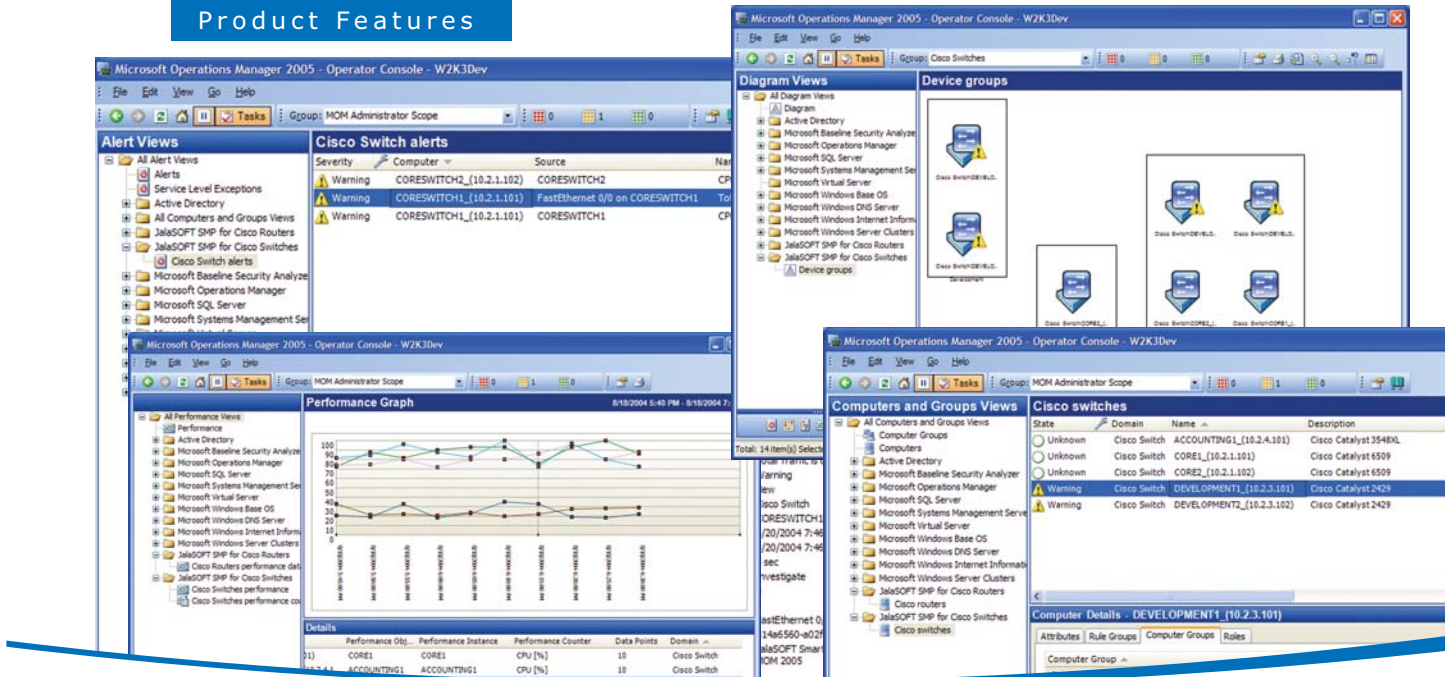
Product Features

Microsoft Operations Manager 2005 - Operator Console - W2K3Dev

File Edit View Go Help

Tasks Group: MOM Administrator Scope 0 1 0

Alert Views

All Alert Views
Alerts
Service Level Exceptions
Active Directory
All Computers and Groups Views
JalaSOFT SMP for Cisco Routers
JalaSOFT SMP for Cisco Switches
Cisco Switch alerts
Microsoft Baseline Security Analyze
Microsoft Operations Manager
Microsoft SQL Server
Microsoft Systems Management Ser

Cisco Switch alerts

| Severity | Computer | Source | Na |
|---|---|---|---|
| Warning | CORESWITCH2_(10.2.1.102) | CORESWITCH2 | CP |
| Warning | CORESWITCH1_(10.2.1.101) | FastEthernet 0/0 on CORESWITCH1 | To |
| Warning | CORESWITCH1_(10.2.1.101) | CORESWITCH1 | CP |

Microsoft Operations Manager 2005 - Operator Console - W2K3Dev

File Edit View Go Help

Tasks Group: MOM Administrator Scope 0 1 0

All Performance Views
Performance
Active Directory
Microsoft Baseline Security Analyze
Microsoft Operations Manager
Microsoft SQL Server
Microsoft Systems Management Ser
Microsoft Virtual Server
Microsoft Windows Base OS
Microsoft Windows DNS Server
Microsoft Windows Internet Inform
Microsoft Windows Server Clusters
JalaSOFT SMP for Cisco Routers
Cisco Routers performance dat
JalaSOFT SMP for Cisco Switches
Cisco Switches performance
Cisco Switches performance co

Performance Graph 8/18/2004 5:40 PM - 8/19/2004 7:

100 90 80 70 60 50 40 30 20 10 0

Details

| | Performance Obj... | Performance Instance | Performance Counter | Data Points | Domain |
|---|---|---|---|---|---|
| 01) | CORE1 | CORE1 | CPU [%] | 10 | Cisco Switch |
| 10.2.4.1 | ACCOUNTING1 | ACCOUNTING1 | CPU [%] | 10 | Cisco Switch |

Microsoft Operations Manager 2005 - Operator Console - W2K3Dev

File Edit View Go Help

Tasks Group: Cisco Switches 0 0 0

Diagram Views

All Diagram Views
Diagram
Active Directory
Microsoft Baseline Security Analyze
Microsoft Operations Manager
Microsoft SQL Server
Microsoft Systems Management Se
Microsoft Virtual Server
Microsoft Windows Base OS
Microsoft Windows DNS Server
Microsoft Windows Internet Inform
Microsoft Windows Server Clusters
JalaSOFT SMP for Cisco Routers
JalaSOFT SMP for Cisco Switches
Device groups

Device groups

Total: 14 item(s) Selecte

Warning
ew
isco Switch
ORESWITCH1
/20/2004 7:4
/20/2004 7:4
sec
nvestigate
astEthernet 0
14a6560-a02f
alaSOFT Smar
OM 2005

Microsoft Operations Manager 2005 - Operator Console - W2K3Dev

File Edit View Go Help

Tasks Group: MOM Administrator Scope 0 1 0

Computers and Groups Views

All Computers and Groups Views
Computer Groups
Computers
Active Directory
Microsoft Baseline Security Analyzer
Microsoft Operations Manager
Microsoft SQL Server
Microsoft Systems Management Serve
Microsoft Virtual Server
Microsoft Windows Base OS
Microsoft Windows DNS Server
Microsoft Windows Internet Informati
Microsoft Windows Server Clusters
JalaSOFT SMP for Cisco Routers
Cisco routers
JalaSOFT SMP for Cisco Switches
Cisco switches

Cisco switches

| State | Domain | Name | Description |
|---|---|---|---|
| Unknown | Cisco Switch | ACCOUNTING1_(10.2.4.101) | Cisco Catalyst 3548XL |
| Unknown | Cisco Switch | CORE1_(10.2.1.101) | Cisco Catalyst 6509 |
| Unknown | Cisco Switch | CORE2_(10.2.1.102) | Cisco Catalyst 6509 |
| Warning | Cisco Switch | DEVELOPMENT1_(10.2.3.101) | Cisco Catalyst 2429 |
| Warning | Cisco Switch | DEVELOPMENT2_(10.2.3.102) | Cisco Catalyst 2429 |

Computer Details - DEVELOPMENT1_(10.2.3.101)

Attributes Rule Groups Computer Groups Roles

Computer Group